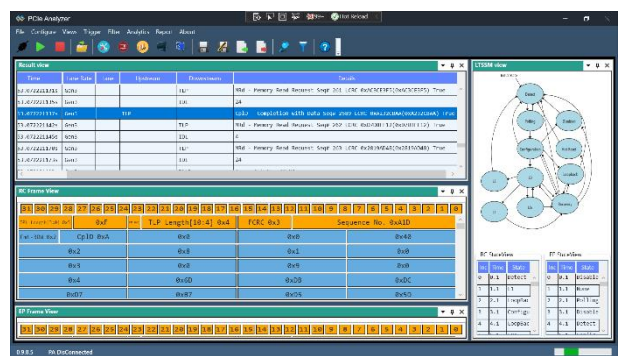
PCIe Analyzer

Hot Reload

File Configure Views Trigger Filter Analytics Report About

Result view

| Time | Link Rate | Lane | Upstream | Downstream | Details |
|---|---|---|---|---|---|
| 3.4722213781 | Gen3 | | | TLP | RRd - Memory Read Request Seq# 201 LCRC 0x0C3CE9F1(0x0C3CE9F1) True |
| 3.4722213196 | Gen3 | | | DLP | 24 |
| 3.472221137s | Gen3 | | TLP | | CplD - Completion with Data Seq# 2005 LCRC 0x8A2A200A(0x8A2A200A) True |
| 3.4722213456 | Gen3 | | | TLP | RRd - Memory Read Request Seq# 202 LCRC 0xD3B1115(0xD3B1115) True |
| 3.4722213495 | Gen3 | | | DLP | 4 |
| 3.4722213485 | Gen3 | | | TLP | RRd - Memory Read Request Seq# 203 LCRC 0x2B1M5A8(0x2B1M5A8) True |
| 3.4722211196 | Gen3 | | | DLP | 24 |

LTSSM view

Detect

Polling

Configuration

L0

Recovery

Disabled

Hot Reset

Loopback

RC Frame View

| 31 | 30 | 29 | 28 | 27 | 26 | 25 | 24 | 23 | 22 | 21 | 20 | 19 | 18 | 17 | 16 | 15 | 14 | 13 | 12 | 11 | 10 | 9 | 8 | 7 | 6 | 5 | 4 | 3 | 2 | 1 | 0 |
|---|---|---|---|---|---|---|---|---|---|---|---|---|---|---|---|---|---|---|---|---|---|---|---|---|---|---|---|---|---|---|---|

| TLP Length | 0xF | TLP Length[10:4] 0x4 | FCRC 0x3 | Sequence No. 0xA1D |
|---|---|---|---|---|
| Fmt | CplD 0xA | 0x0 | 0x0 | 0x42 |
| | 0x2 | 0x0 | 0x1 | 0x00 |
| | 0x3 | 0x0 | 0x0 | 0x0 |
| | 0x4 | 0x6D | 0xD8 | 0xDC |
| | 0xD7 | 0x87 | 0x05 | 0x50 |

RC StateView

| No. | Time | State |
|---|---|---|
| 0 | 0.1 | Detect |
| 1 | 1.1 | L1 |
| 2 | 2.1 | Loopbac |
| 3 | 3.1 | Configu |
| 4 | 4.1 | Loopbac |

EP StateView

| No. | Time | State |
|---|---|---|
| 0 | 0.1 | Disable |
| 1 | 1.1 | None |
| 2 | 2.1 | Polling |
| 3 | 3.1 | Disable |
| 4 | 4.1 | Detect |

EP Frame View

| 31 | 30 | 29 | 28 | 27 | 26 | 25 | 24 | 23 | 22 | 21 | 20 | 19 | 18 | 17 | 16 | 15 | 14 | 13 | 12 | 11 | 10 | 9 | 8 | 7 | 6 | 5 | 4 | 3 | 2 | 1 | 0 |
|---|---|---|---|---|---|---|---|---|---|---|---|---|---|---|---|---|---|---|---|---|---|---|---|---|---|---|---|---|---|---|---|

0.9.0.5 PA DisConnected